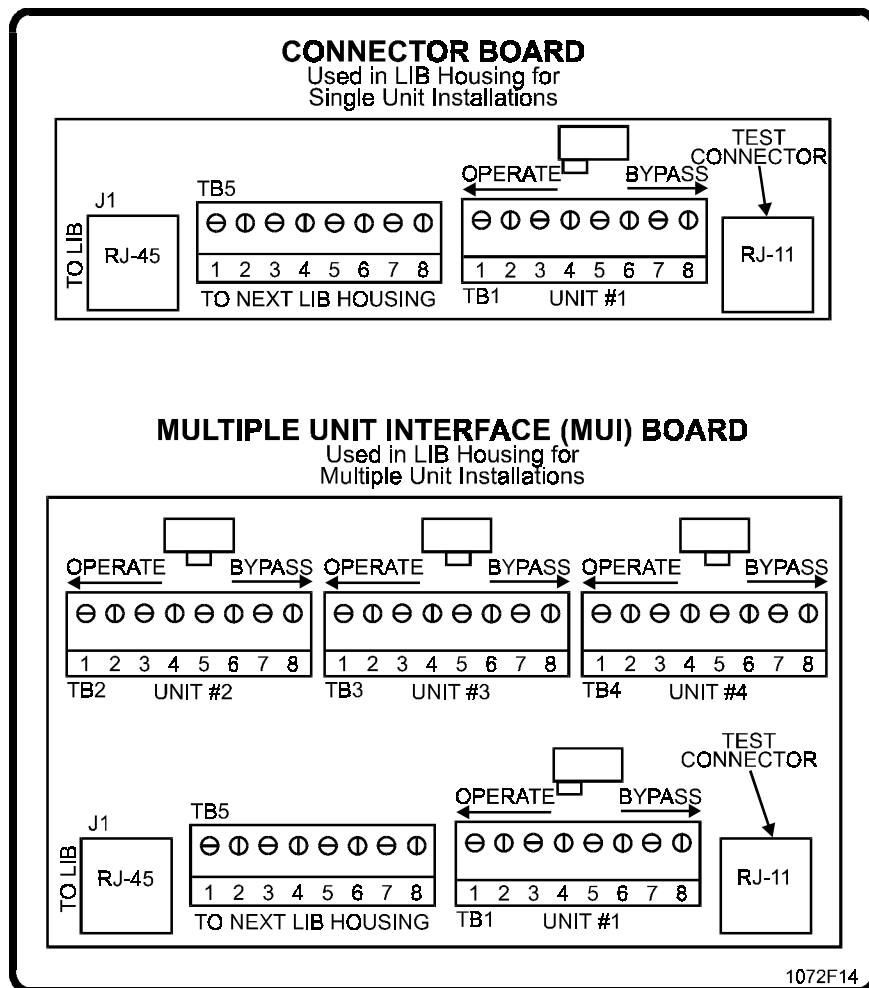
CONNECTOR BOARD
Used in LIB Housing for Single Unit Installations

TEST CONNECTOR

OPERATE BYPASS

J1

TB5

TO LIB

RJ-45

1 2 3 4 5 6 7 8

TO NEXT LIB HOUSING

1 2 3 4 5 6 7 8

TB1 UNIT #1

RJ-11

MULTIPLE UNIT INTERFACE (MUI) BOARD
Used in LIB Housing for Multiple Unit Installations

OPERATE BYPASS OPERATE BYPASS OPERATE BYPASS

1 2 3 4 5 6 7 8

TB2 UNIT #2

1 2 3 4 5 6 7 8

TB3 UNIT #3

1 2 3 4 5 6 7 8

TB4 UNIT #4

TEST CONNECTOR

OPERATE BYPASS

J1

TB5

TO LIB

RJ-45

1 2 3 4 5 6 7 8

TO NEXT LIB HOUSING

1 2 3 4 5 6 7 8

TB1 UNIT #1

RJ-11

1072F14